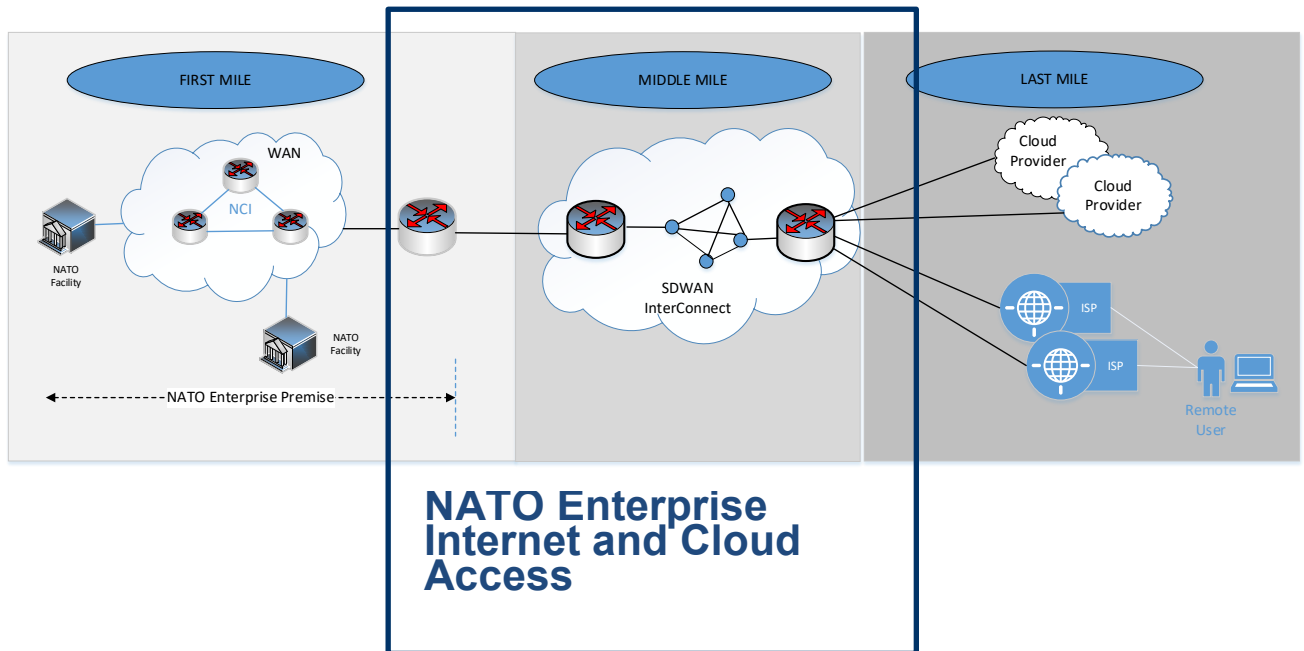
FIRST MILE

MIDDLE MILE

LAST MILE

WAN

NCI

NATO Facility

NATO Facility

NATO Enterprise Premise

SDWAN InterConnect

Cloud Provider

Cloud Provider

ISP

ISP

Remote User

NATO Enterprise Internet and Cloud Access